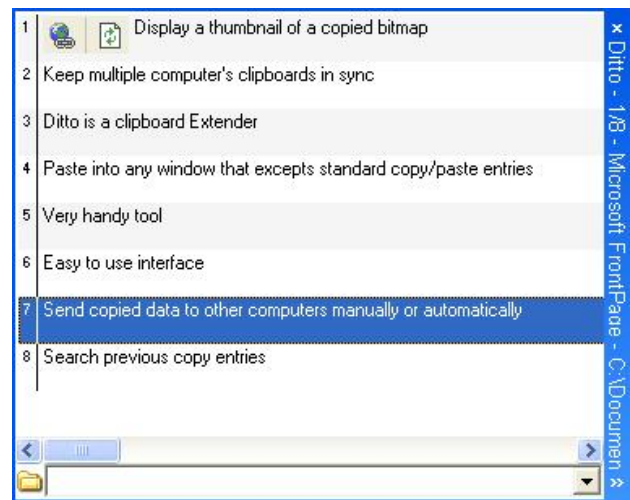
1 Display a thumbnail of a copied bitmap

2 Keep multiple computer's clipboards in sync

3 Ditto is a clipboard Extender

4 Paste into any window that excepts standard copy/paste entries

5 Very handy tool

6 Easy to use interface

7 Send copied data to other computers manually or automatically

8 Search previous copy entries

× Ditto - 1/8 - Microsoft FrontPage - C:\Documen »